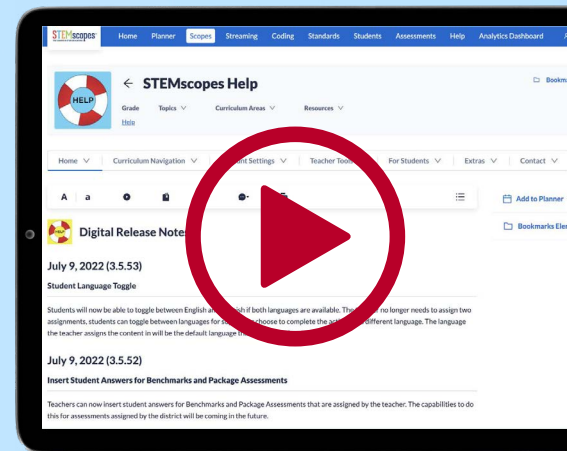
STEMscopes

Home Planner Scopes Streaming Coding Standards Students Assessments Help Analytics Dashboard

HELP

← STEMscopes Help

Bookm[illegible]

Grade Topics Curriculum Areas Resources

Help

Home Curriculum Navigation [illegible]nt Settings Teacher Tool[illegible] For Students Extras Contact

A a

Add to Planner

Bookmarks Ele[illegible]

Digital Release Note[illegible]

July 9, 2022 (3.5.53)

Student Language Toggle

Students will now be able to toggle between English a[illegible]sh if both languages are available. The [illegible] no longer needs to assign two assignments, students can toggle between languages for s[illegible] choose to complete the a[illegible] different language. The language the teacher assigns the content in will be the default language th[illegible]

July 9, 2022 (3.5.52)

Insert Student Answers for Benchmarks and Package Assessments

Teachers can now insert student answers for Benchmarks and Package Assessments that are assigned by the teacher. The capabilities to do this for assessments assigned by the district will be coming in the future.